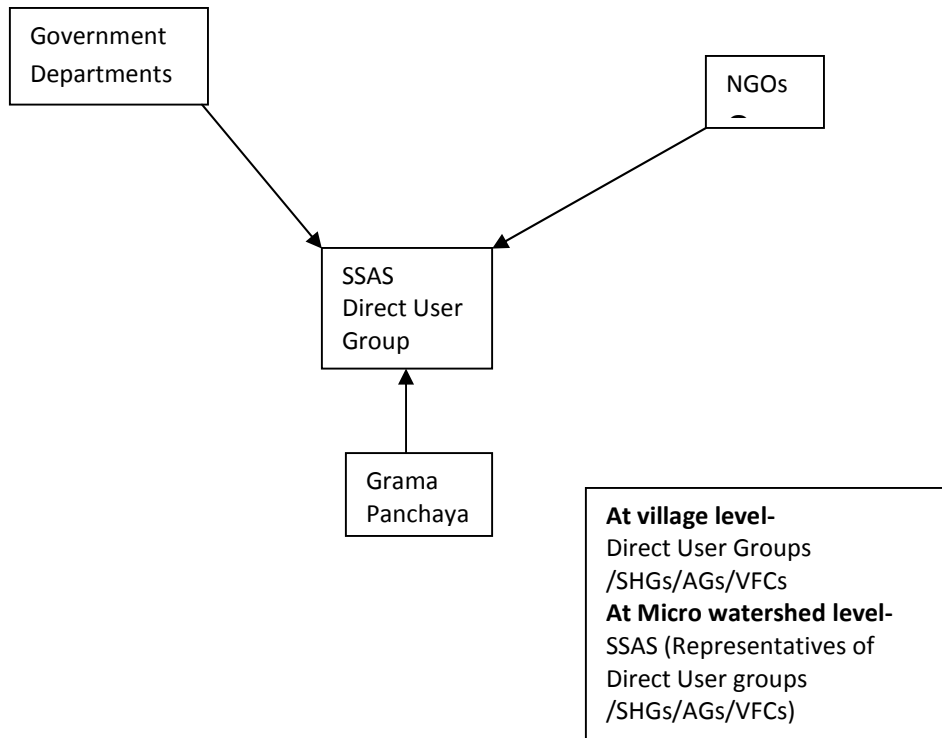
Government Departments

NGOs

SSAS Direct User Group

Grama Panchaya

**At village level-**
Direct User Groups /SHGs/AGs/VFCs
**At Micro watershed level-**
SSAS (Representatives of Direct User groups /SHGs/AGs/VFCs)